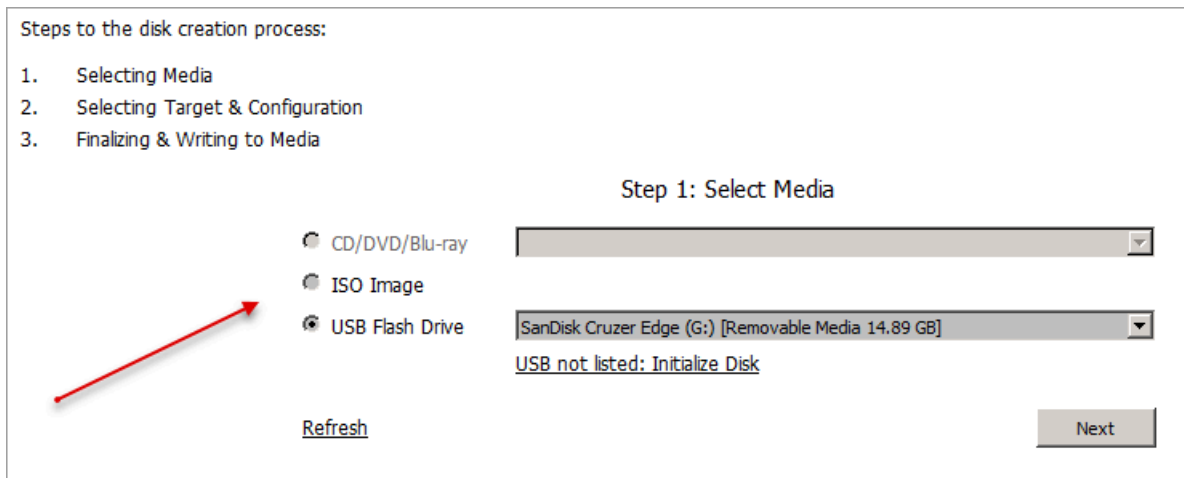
Steps to the disk creation process:

1. Selecting Media
2. Selecting Target & Configuration
3. Finalizing & Writing to Media

Step 1: Select Media

CD/DVD/Blu-ray

ISO Image

USB Flash Drive

SanDisk Cruzer Edge (G:) [Removable Media 14.89 GB]

USB not listed: Initialize Disk

Refresh

Next